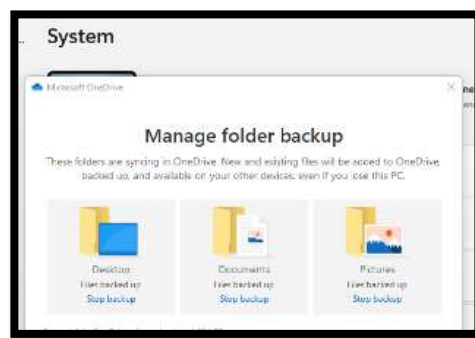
System

Microsoft OneDrive

Manage folder backup

These folders are syncing in OneDrive. New and existing files will be added to OneDrive, backed up, and available on your other devices, even if you lose this PC.

Desktop
Files backed up
Stop backup

Documents
Files backed up
Stop backup

Pictures
Files backed up
Stop backup